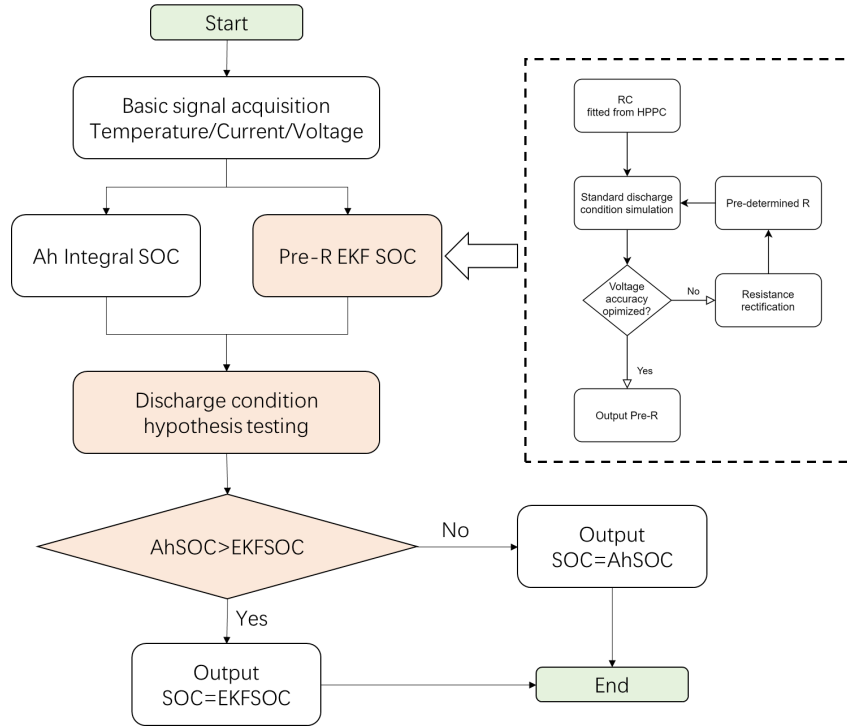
Start

Basic signal acquisition
Temperature/Current/Voltage

Ah Integral SOC

Pre-R EKF SOC

RC
fitted from HPPC

Standard discharge condition simulation

Pre-determined R

Voltage accuracy opimized?

No

Resistance rectification

Yes

Output Pre-R

Discharge condition hypothesis testing

AhSOC>EKFSOC

No

Output
SOC=AhSOC

Yes

Output
SOC=EKFSOC

End